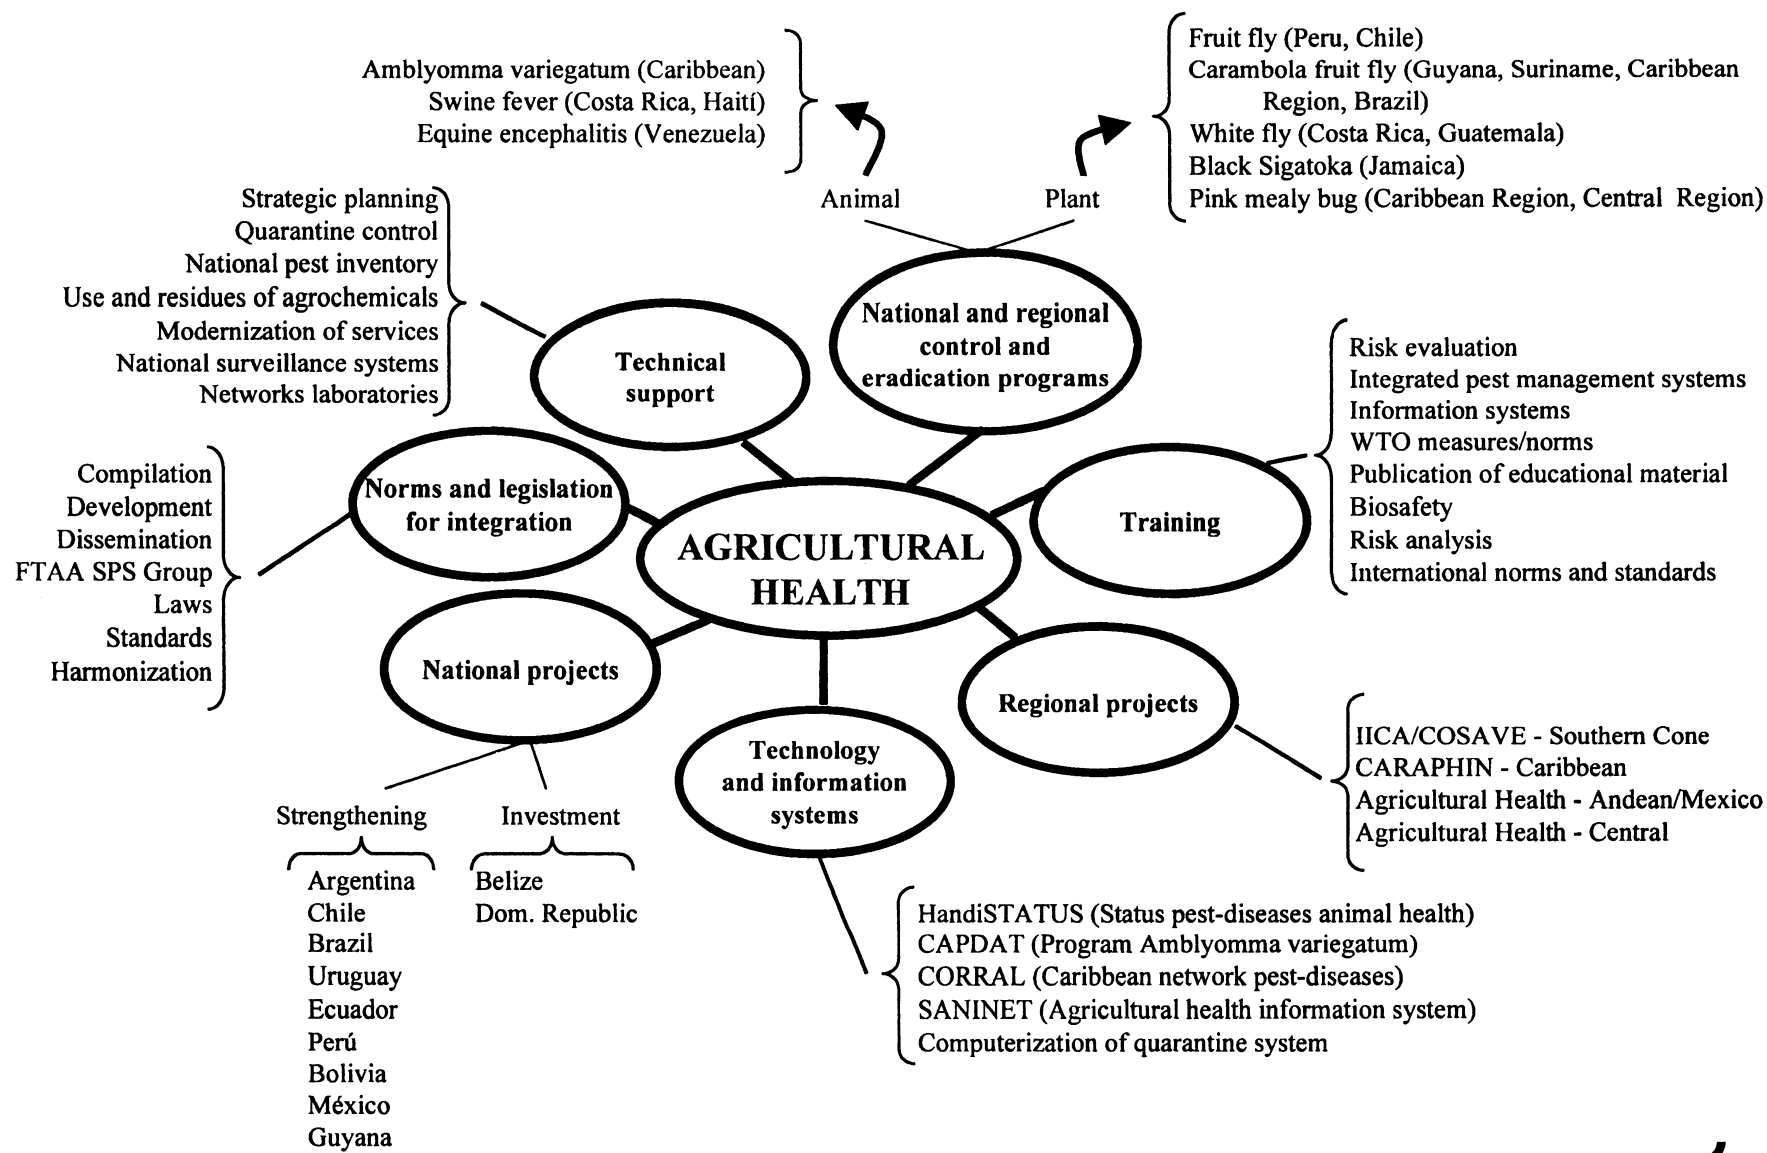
Amblyomma variegatum (Caribbean)
Swine fever (Costa Rica, Haití)
Equine encephalitis (Venezuela)

Fruit fly (Peru, Chile)
Carambola fruit fly (Guyana, Suriname, Caribbean Region, Brazil)
White fly (Costa Rica, Guatemala)
Black Sigatoka (Jamaica)
Pink mealy bug (Caribbean Region, Central Region)

Animal

Plant

Strategic planning
Quarantine control
National pest inventory
Use and residues of agrochemicals
Modernization of services
National surveillance systems
Networks laboratories

Technical support

National and regional control and eradication programs

Risk evaluation
Integrated pest management systems
Information systems
WTO measures/norms
Publication of educational material
Biosafety
Risk analysis
International norms and standards

Compilation
Development
Dissemination
FTAA SPS Group
Laws
Standards
Harmonization

Norms and legislation for integration

AGRICULTURAL HEALTH

Training

National projects

Regional projects

Technology and information systems

IICA/COSAVE - Southern Cone
CARAPHIN - Caribbean
Agricultural Health - Andean/Mexico
Agricultural Health - Central

Strengthening

Investment

Argentina
Chile
Brazil
Uruguay
Ecuador
Perú
Bolivia
México
Guyana

Belize
Dom. Republic

HandiSTATUS (Status pest-diseases animal health)
CAPDAT (Program Amblyomma variegatum)
CORRAL (Caribbean network pest-diseases)
SANINET (Agricultural health information system)
Computerization of quarantine system